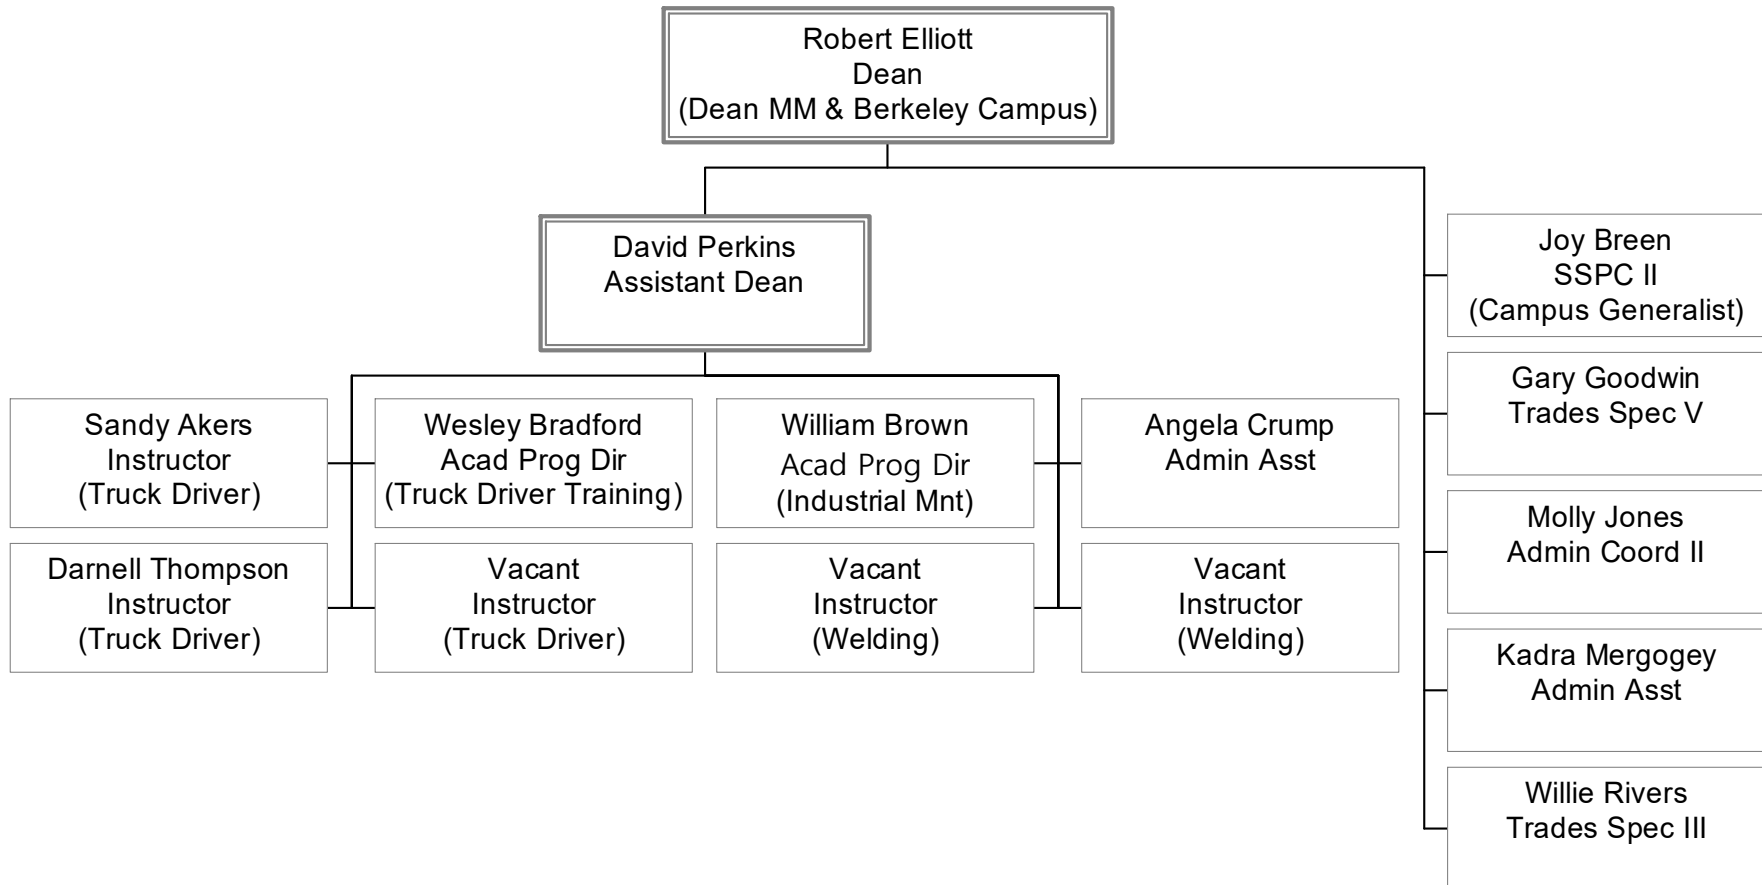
Robert Elliott
Dean
(Dean MM & Berkeley Campus)

David Perkins
Assistant Dean

Sandy Akers
Instructor
(Truck Driver)

Wesley Bradford
Acad Prog Dir
(Truck Driver Training)

William Brown
Acad Prog Dir
(Industrial Mnt)

Angela Crump
Admin Asst

Darnell Thompson
Instructor
(Truck Driver)

Vacant
Instructor
(Truck Driver)

Vacant
Instructor
(Welding)

Vacant
Instructor
(Welding)

Joy Breen
SSPC II
(Campus Generalist)

Gary Goodwin
Trades Spec V

Molly Jones
Admin Coord II

Kadra Mergogey
Admin Asst

Willie Rivers
Trades Spec III